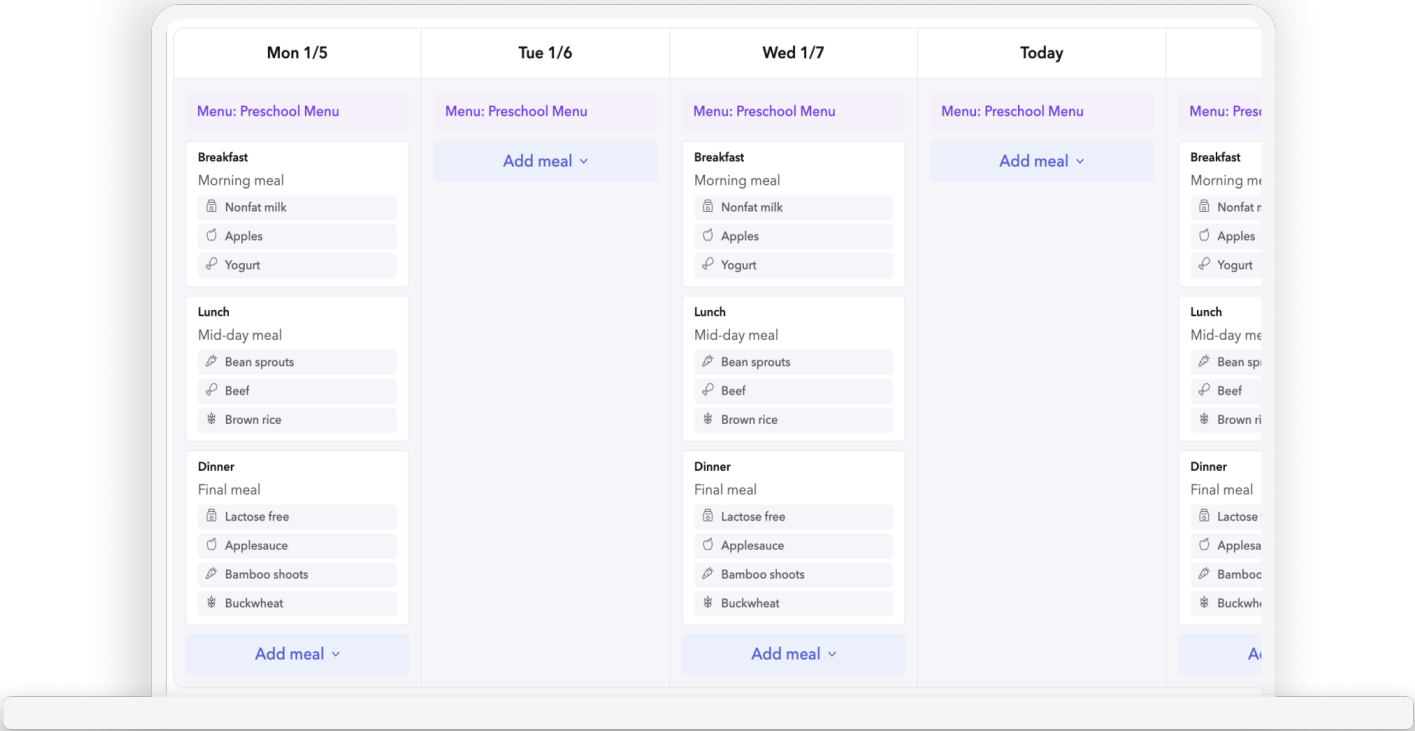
Mon 1/5

Menu: Preschool Menu

Breakfast
Morning meal
Nonfat milk
Apples
Yogurt

Lunch
Mid-day meal
Bean sprouts
Beef
Brown rice

Dinner
Final meal
Lactose free
Applesauce
Bamboo shoots
Buckwheat

Add meal

Tue 1/6

Menu: Preschool Menu

Add meal

Wed 1/7

Menu: Preschool Menu

Breakfast
Morning meal
Nonfat milk
Apples
Yogurt

Lunch
Mid-day meal
Bean sprouts
Beef
Brown rice

Dinner
Final meal
Lactose free
Applesauce
Bamboo shoots
Buckwheat

Add meal

Today

Menu: Preschool Menu

Add meal

Menu: Pres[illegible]

Breakfast
Morning me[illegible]
Nonfat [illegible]
Apples
Yogurt

Lunch
Mid-day me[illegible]
Bean spr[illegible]
Beef
Brown ri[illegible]

Dinner
Final meal
Lactose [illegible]
Applesa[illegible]
Bamboo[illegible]
Buckwh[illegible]

A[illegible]